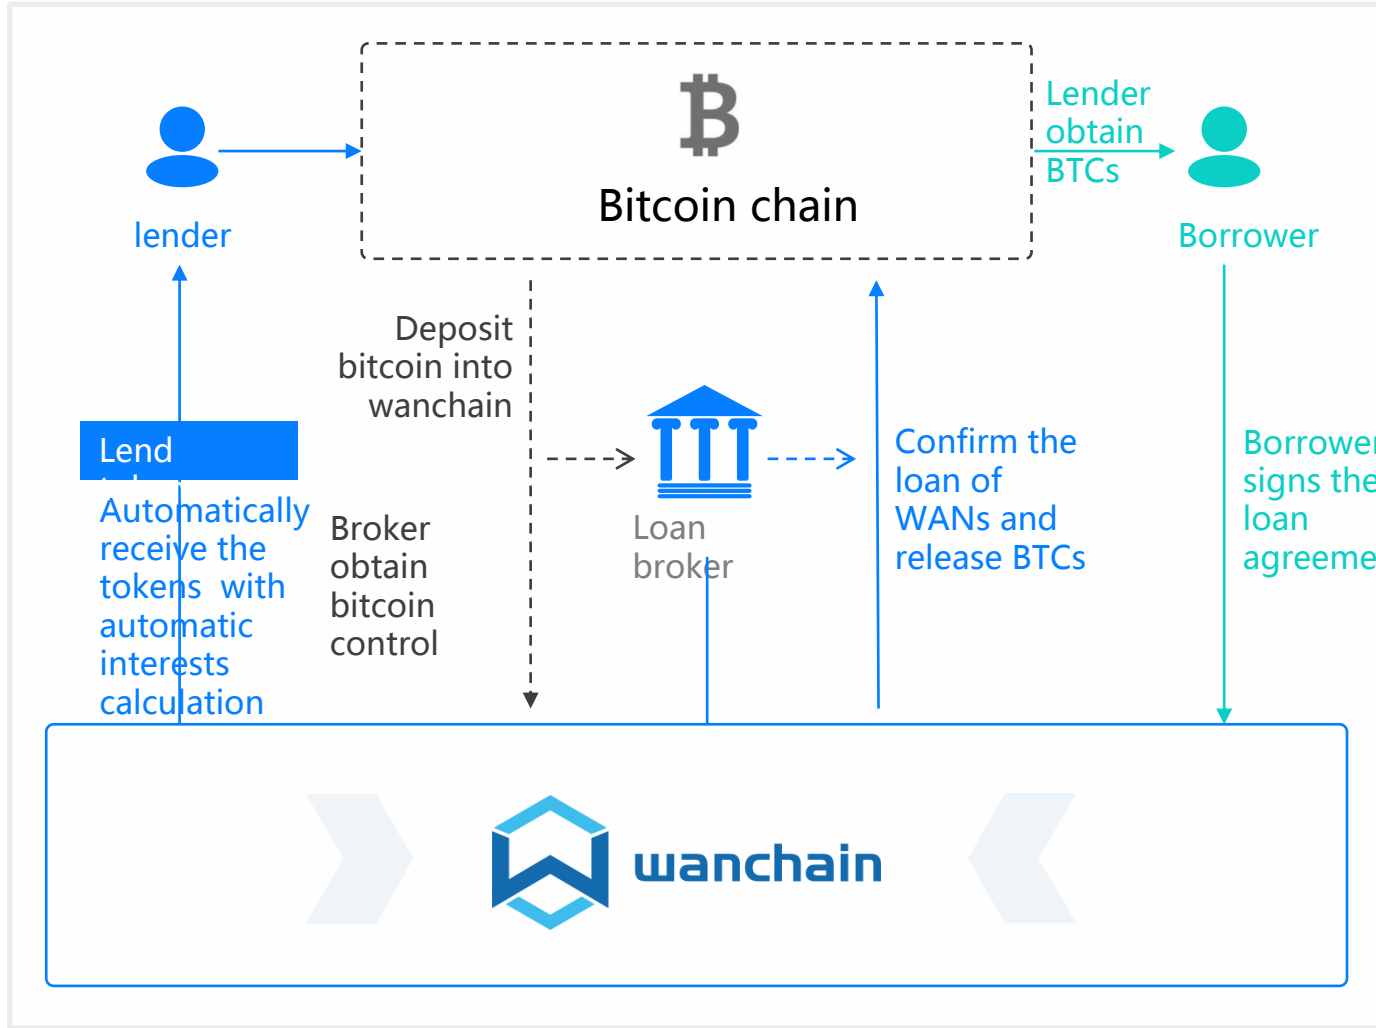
Bitcoin chain

lender

Lender obtain BTCs

Borrower

Deposit bitcoin into wanchain

Lend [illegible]

Automatically receive the tokens with automatic interests calculation

Broker obtain bitcoin control

Loan broker

Confirm the loan of WANs and release BTCs

Borrower signs the loan agreeme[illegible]

wanchain